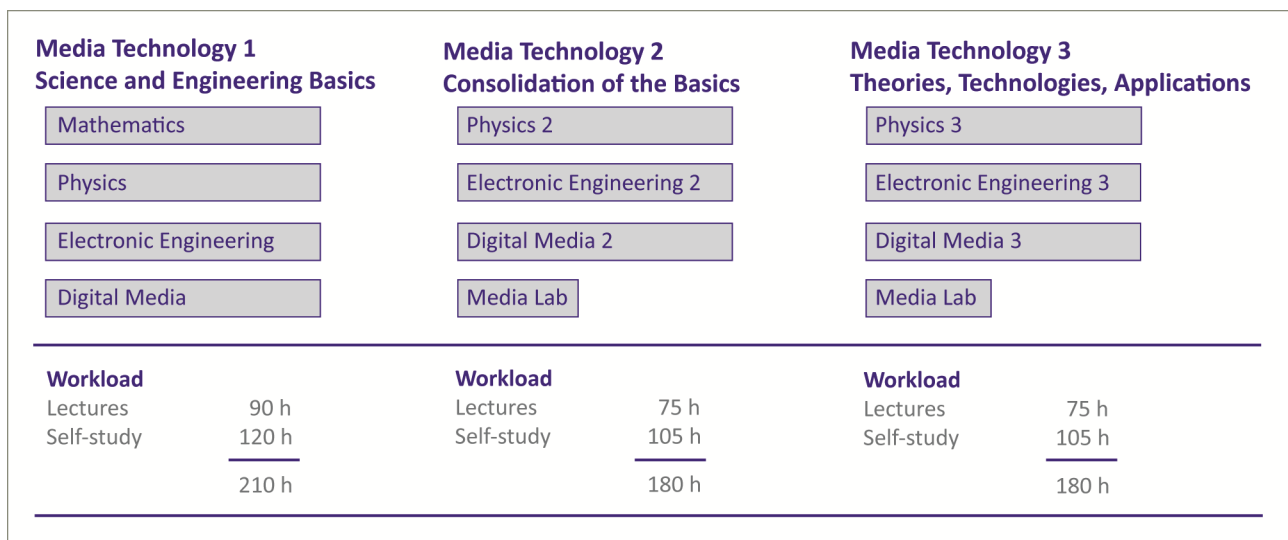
Media Technology 1
Science and Engineering Basics

Mathematics

Physics

Electronic Engineering

Digital Media

Workload
Lectures 90 h
Self-study 120 h

210 h

Media Technology 2
Consolidation of the Basics

Physics 2

Electronic Engineering 2

Digital Media 2

Media Lab

Workload
Lectures 75 h
Self-study 105 h

180 h

Media Technology 3
Theories, Technologies, Applications

Physics 3

Electronic Engineering 3

Digital Media 3

Media Lab

Workload
Lectures 75 h
Self-study 105 h

180 h